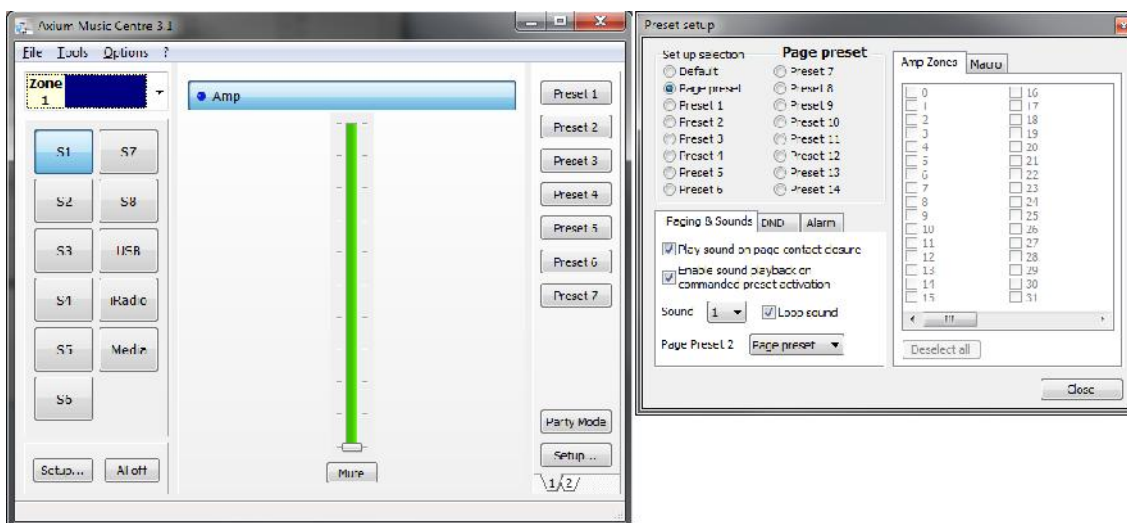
Axium Music Centre 3.1

File Tools Options ?

Zone 1

S1 S7
S2 S8
S3 USB
S4 iRadio
S5 Media
S6

Setup... All off

Amp

Mute

Preset 1
Preset 2
Preset 3
Preset 4
Preset 5
Preset 6
Preset 7

Party Mode
Setup ...
1 2

Preset setup

Set up selection
Page preset
Default
Page preset
Preset 1
Preset 2
Preset 3
Preset 4
Preset 5
Preset 6
Preset 7
Preset 8
Preset 9
Preset 10
Preset 11
Preset 12
Preset 13
Preset 14

Paging & Sounds DND Alarm

Play sound on page contact closure
Enable sound playback on commanded preset activation
Sound 1 Loop sound
Page Preset 2 Page preset

Amp Zones Matrix

0 1 2 3 4 5 6 7 8 9 10 11 12 13 14 15
16 17 18 19 20 21 22 23 24 25 26 27 28 29 30 31

Deselect all

Close